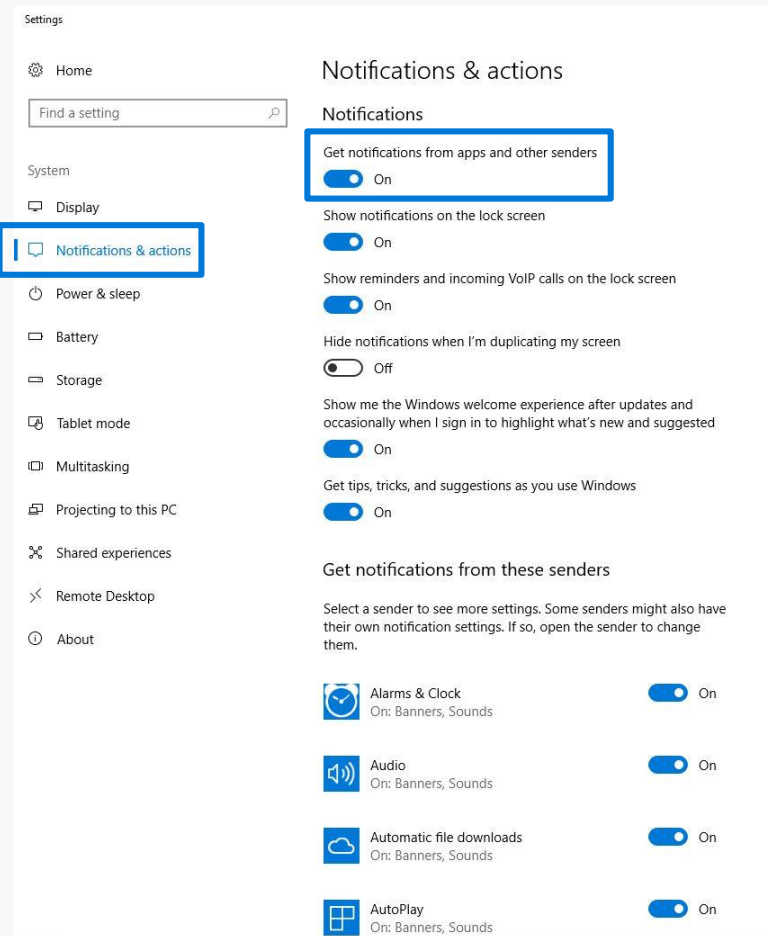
Settings

Home

Find a setting

System

Display

Notifications & actions

Power & sleep

Battery

Storage

Tablet mode

Multitasking

Projecting to this PC

Shared experiences

Remote Desktop

About

Notifications & actions

Notifications

Get notifications from apps and other senders
On

Show notifications on the lock screen
On

Show reminders and incoming VoIP calls on the lock screen
On

Hide notifications when I'm duplicating my screen
Off

Show me the Windows welcome experience after updates and occasionally when I sign in to highlight what's new and suggested
On

Get tips, tricks, and suggestions as you use Windows
On

Get notifications from these senders

Select a sender to see more settings. Some senders might also have their own notification settings. If so, open the sender to change them.

Alarms & Clock
On: Banners, Sounds
On

Audio
On: Banners, Sounds
On

Automatic file downloads
On: Banners, Sounds
On

AutoPlay
On: Banners, Sounds
On